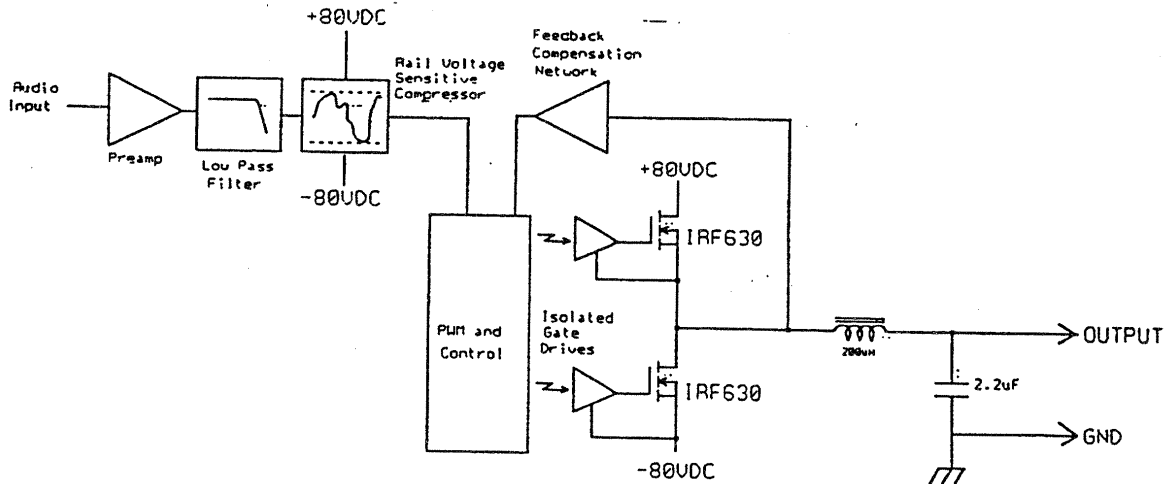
+80VDC

Feedback Compensation Network

Audio Input

Rail Voltage Sensitive Compressor

Preamp

Low Pass Filter

-80VDC

+80VDC

IRF630

PWM and Control

Isolated Gate Drives

IRF630

-80VDC

200uH

OUTPUT

2.2uF

GND